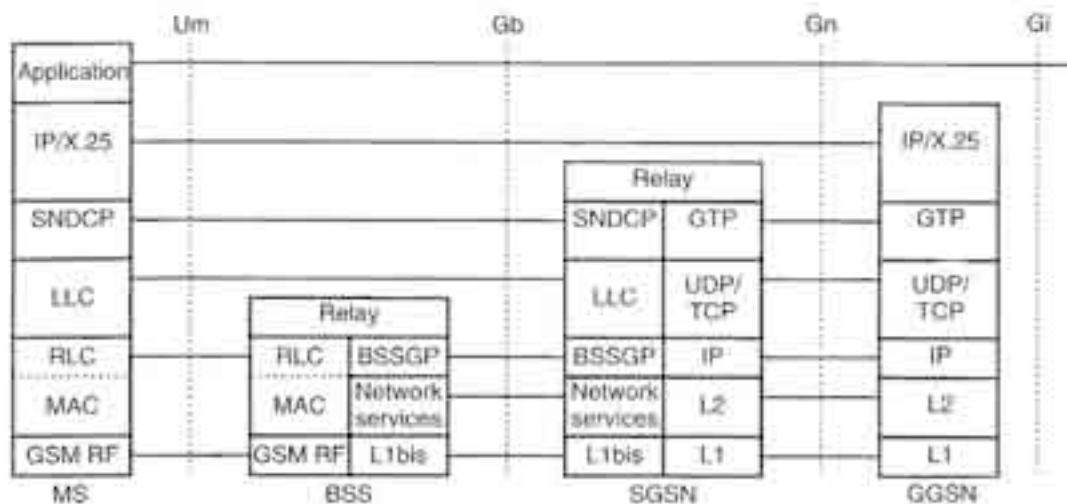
Um
Gb
Gn
Gi

Application
IP/X.25
SNDCP
LLC
RLC
MAC
GSM RF
MS

Relay
RLC
BSSGP
MAC
Network services
GSM RF
L1bis
BSS

Relay
SNDCP
GTP
LLC
UDP/TCP
BSSGP
IP
Network services
L2
L1bis
L1
SGSN

IP/X.25
GTP
UDP/TCP
IP
L2
L1
GGSN